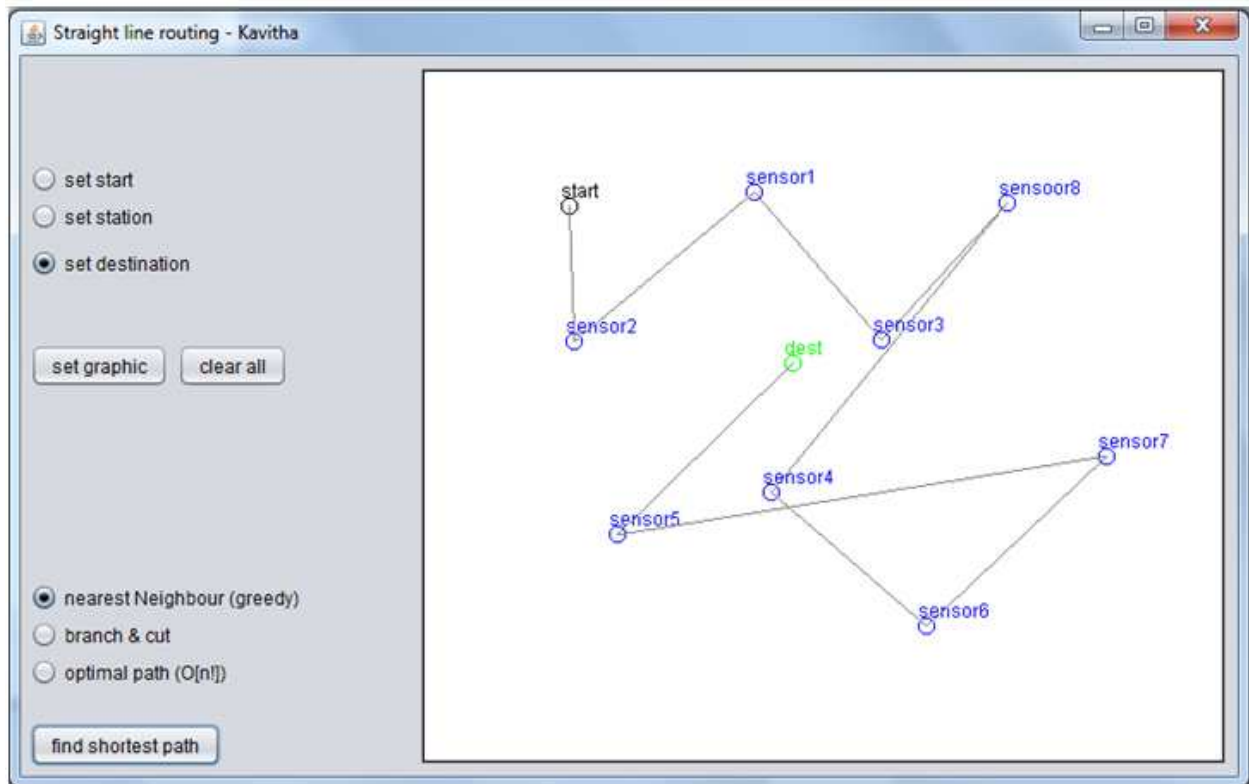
Straight line routing - Kavitha

set start
set station
set destination

set graphic
clear all

nearest Neighbour (greedy)
branch & cut
optimal path (O[n!])

find shortest path

start
sensor1
sensoor8
sensor2
sensor3
dest
sensor7
sensor4
sensor5
sensor6